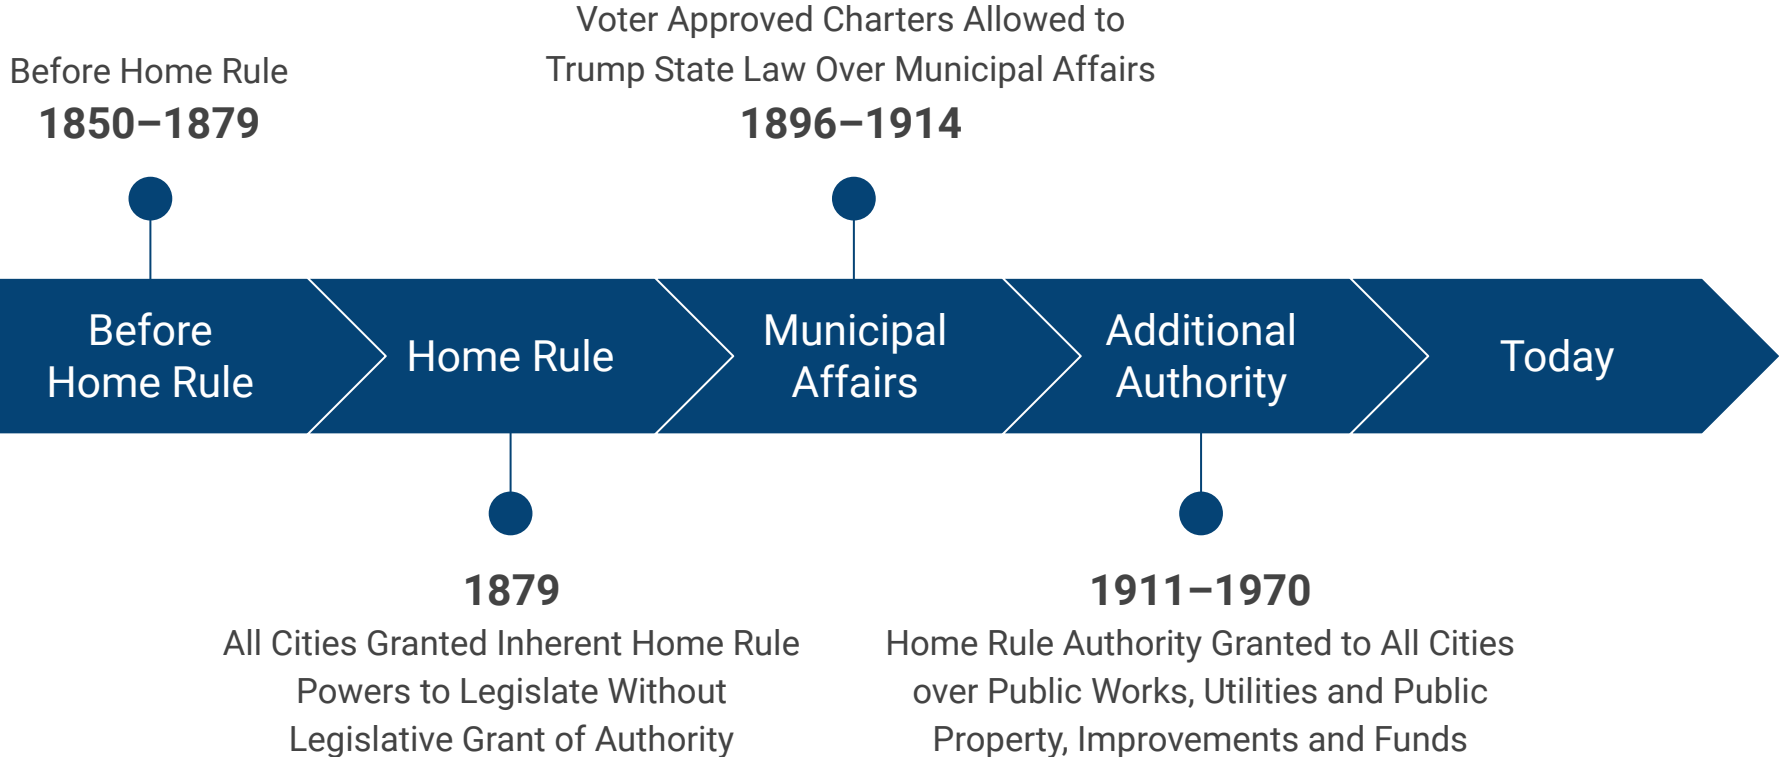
Before Home Rule
1850–1879

Voter Approved Charters Allowed to Trump State Law Over Municipal Affairs
1896–1914

Before Home Rule

Home Rule

Municipal Affairs

Additional Authority

Today

1879
All Cities Granted Inherent Home Rule Powers to Legislate Without Legislative Grant of Authority

1911–1970
Home Rule Authority Granted to All Cities over Public Works, Utilities and Public Property, Improvements and Funds